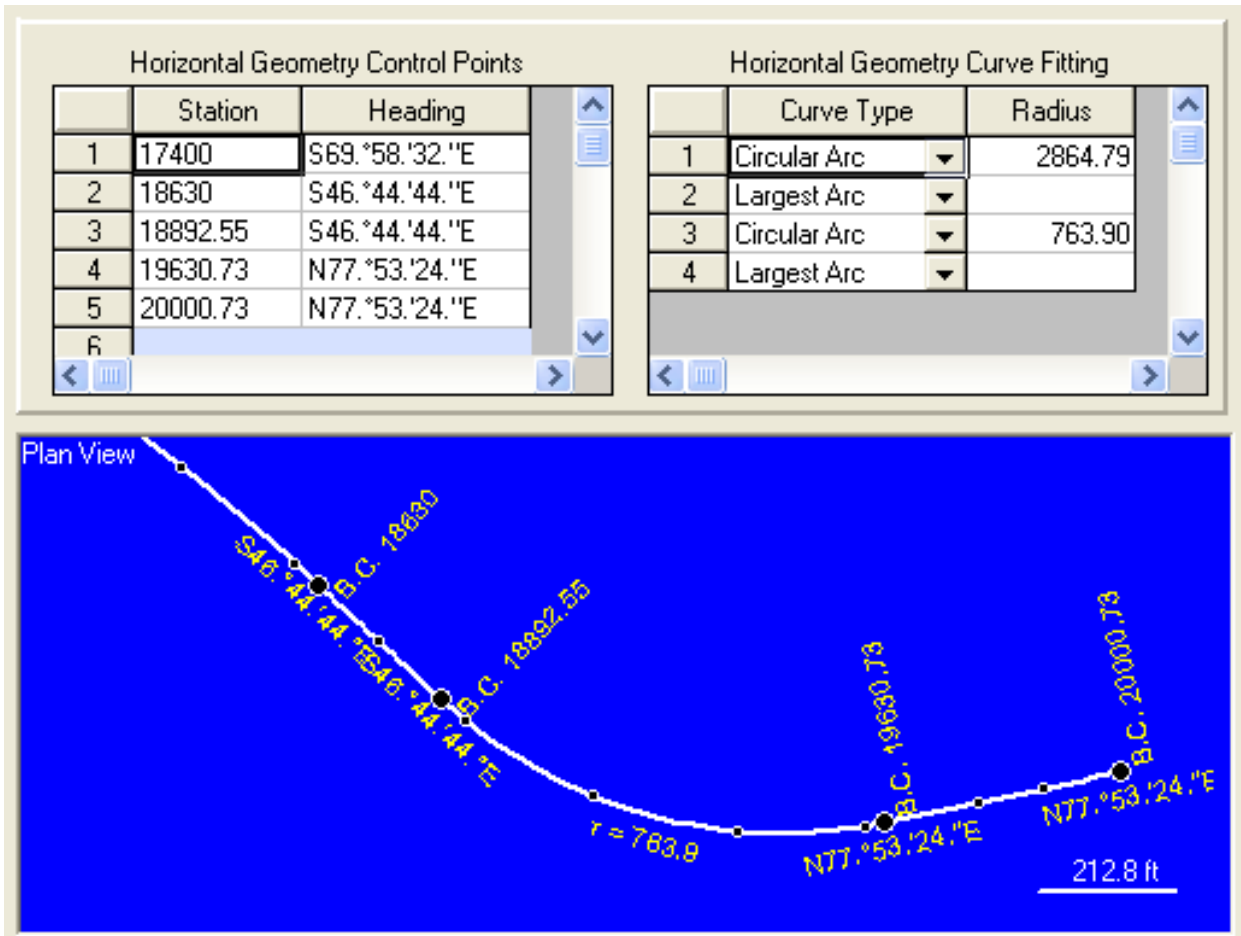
Horizontal Geometry Control Points

| | Station | Heading |
|---|---|---|
| 1 | 17400 | S69.°58.'32."E |
| 2 | 18630 | S46.°44.'44."E |
| 3 | 18892.55 | S46.°44.'44."E |
| 4 | 19630.73 | N77.°53.'24."E |
| 5 | 20000.73 | N77.°53.'24."E |
| 6 | | |

Horizontal Geometry Curve Fitting

| | Curve Type | Radius |
|---|---|---|
| 1 | Circular Arc | 2864.79 |
| 2 | Largest Arc | |
| 3 | Circular Arc | 763.90 |
| 4 | Largest Arc | |

Plan View

S46.°44.'44."E
B.C. 18630
S46.°44.'44."E
B.C. 18892.55
r = 763.9
B.C. 19630.73
N77.°53.'24."E
B.C. 20000.73
N77.°53.'24."E
212.8 ft